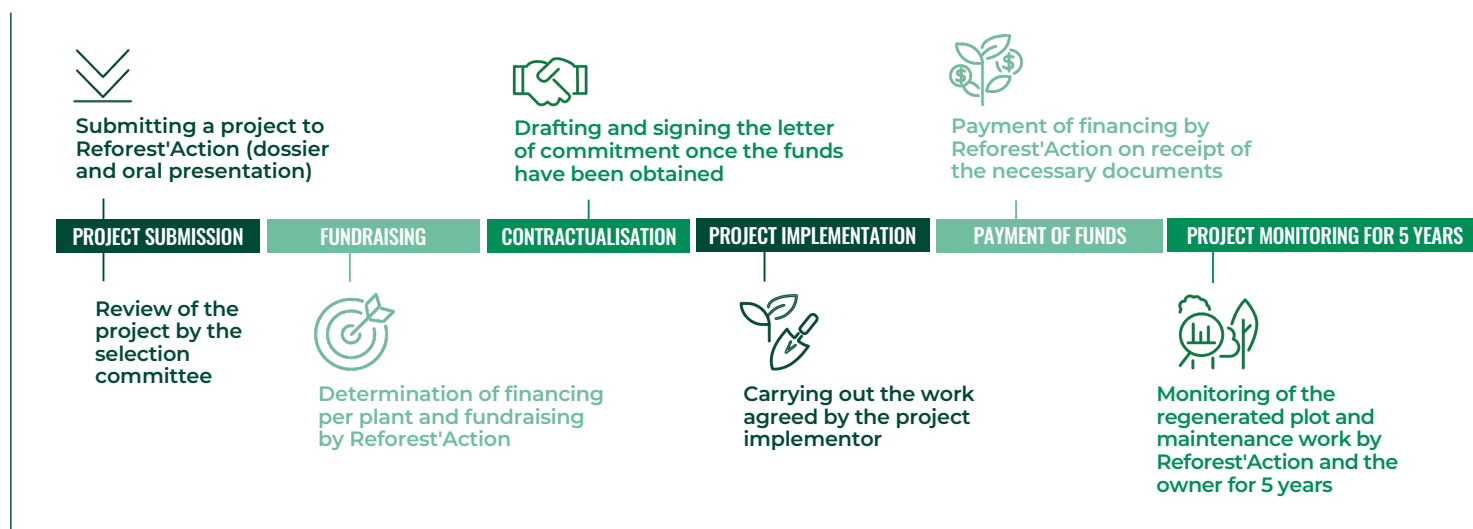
Submitting a project to Reforest'Action (dossier and oral presentation)

Drafting and signing the letter of commitment once the funds have been obtained

Payment of financing by Reforest'Action on receipt of the necessary documents

PROJECT SUBMISSION

FUNDRAISING

CONTRACTUALISATION

PROJECT IMPLEMENTATION

PAYMENT OF FUNDS

PROJECT MONITORING FOR 5 YEARS

Review of the project by the selection committee

Determination of financing per plant and fundraising by Reforest'Action

Carrying out the work agreed by the project implementor

Monitoring of the regenerated plot and maintenance work by Reforest'Action and the owner for 5 years